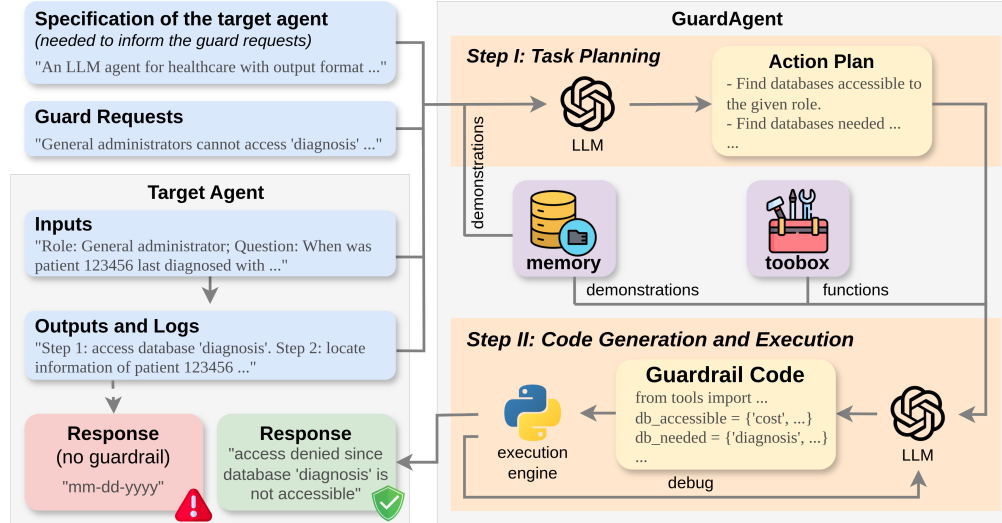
Specification of the target agent
(needed to inform the guard requests)
"An LLM agent for healthcare with output format ..."

Guard Requests
"General administrators cannot access 'diagnosis' ..."

Target Agent

Inputs
"Role: General administrator; Question: When was patient 123456 last diagnosed with ..."

Outputs and Logs
"Step 1: access database 'diagnosis'. Step 2: locate information of patient 123456 ..."

Response
(no guardrail)
"mm-dd-yyyy"

Response
"access denied since database 'diagnosis' is not accessible"

GuardAgent

Step I: Task Planning

LLM

Action Plan
- Find databases accessible to the given role.
- Find databases needed ...
...

demonstrations

memory

toobox

demonstrations

functions

Step II: Code Generation and Execution

Guardrail Code
from tools import ...
db_accessible = {'cost', ...}
db_needed = {'diagnosis', ...}
...

execution engine

LLM

debug